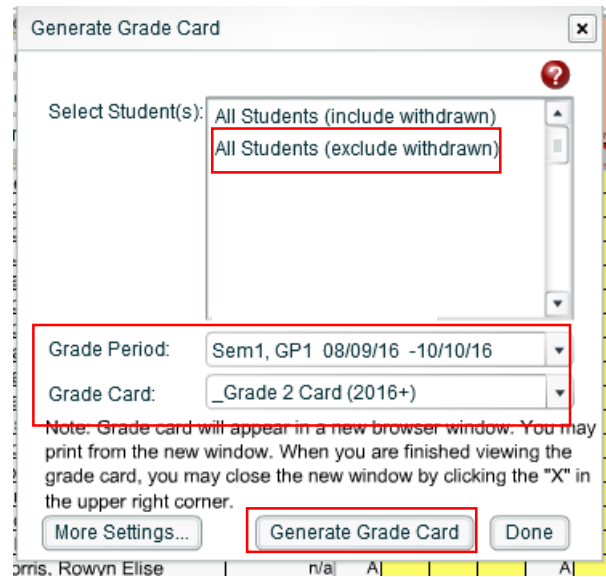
Generate Grade Card

×

?

Select Student(s): All Students (include withdrawn)
All Students (exclude withdrawn)

Grade Period: Sem1, GP1 08/09/16 -10/10/16

Grade Card: _Grade 2 Card (2016+)

Note: Grade card will appear in a new browser window. You may print from the new window. When you are finished viewing the grade card, you may close the new window by clicking the "X" in the upper right corner.

More Settings...

Generate Grade Card

Done

orris, Rowyn Elise n/a A A